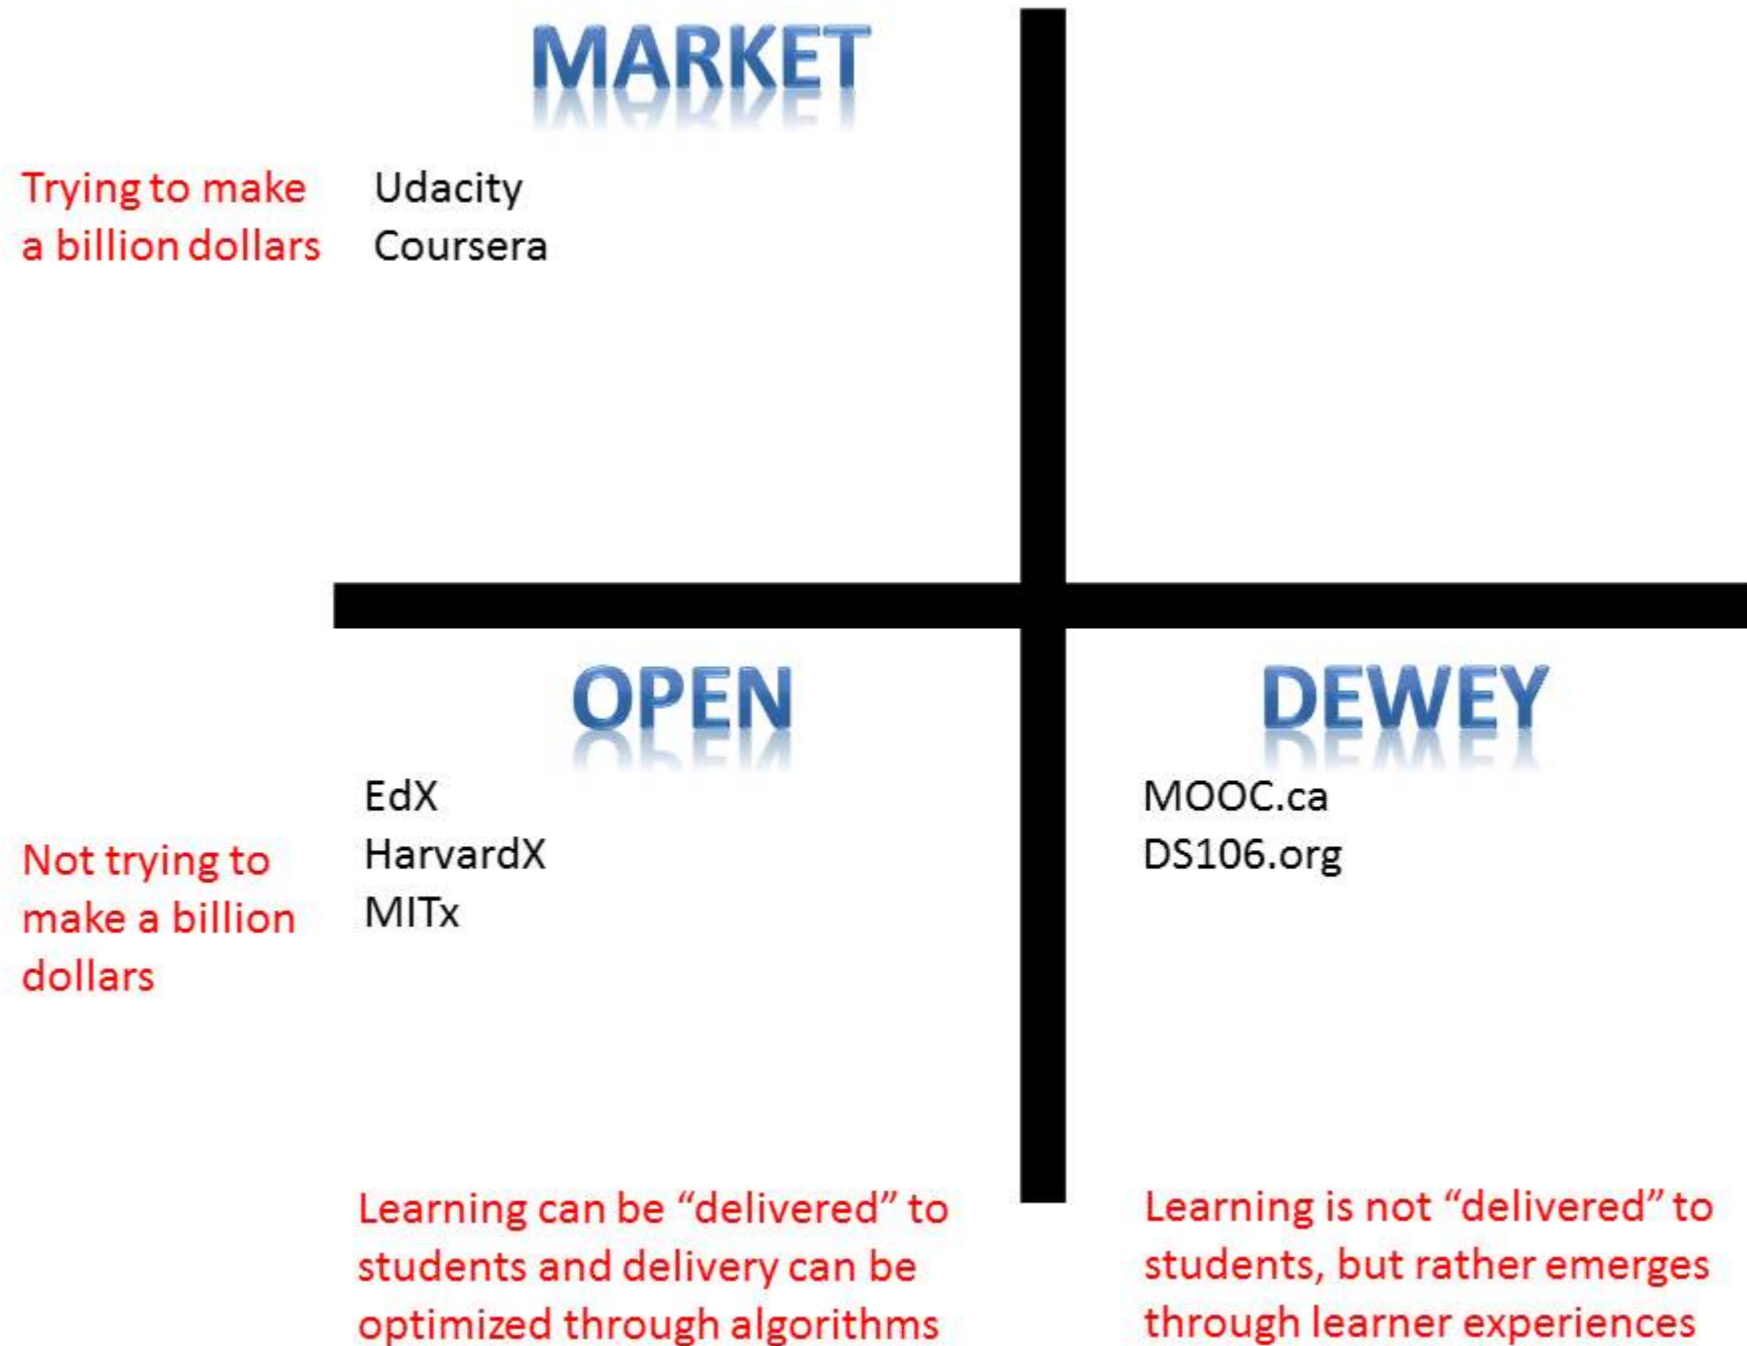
MARKET

Trying to make a billion dollars

Udacity
Coursera

OPEN

DEWEY

EdX
HarvardX
MITx

Not trying to make a billion dollars

MOOC.ca
DS106.org

Learning can be “delivered” to students and delivery can be optimized through algorithms

Learning is not “delivered” to students, but rather emerges through learner experiences